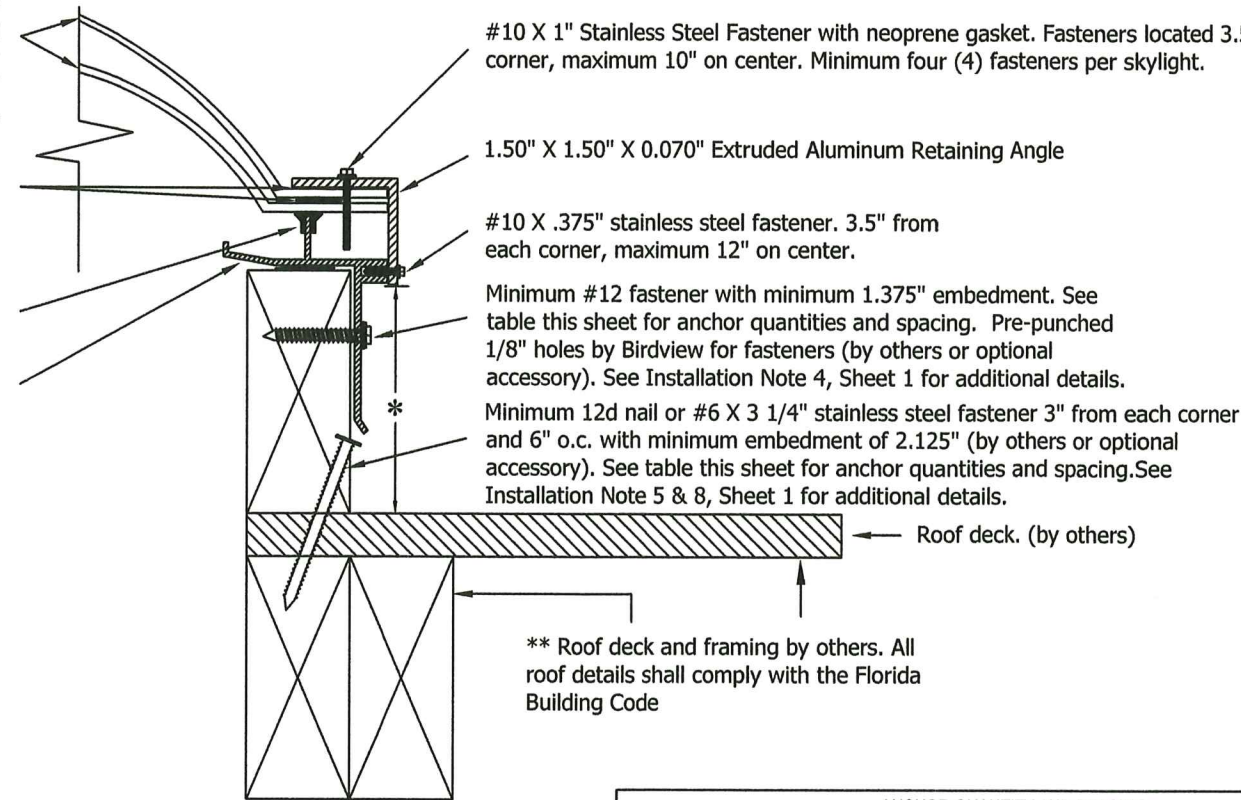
#10 X 1" Stainless Steel Fastener with neoprene gasket. Fasteners located 3.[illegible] corner, maximum 10" on center. Minimum four (4) fasteners per skylight.

1.50" X 1.50" X 0.070" Extruded Aluminum Retaining Angle

#10 X .375" stainless steel fastener. 3.5" from each corner, maximum 12" on center.

Minimum #12 fastener with minimum 1.375" embedment. See table this sheet for anchor quantities and spacing. Pre-punched 1/8" holes by Birdview for fasteners (by others or optional accessory). See Installation Note 4, Sheet 1 for additional details.

*

Minimum 12d nail or #6 X 3 1/4" stainless steel fastener 3" from each corner and 6" o.c. with minimum embedment of 2.125" (by others or optional accessory). See table this sheet for anchor quantities and spacing.See Installation Note 5 & 8, Sheet 1 for additional details.

Roof deck. (by others)

** Roof deck and framing by others. All roof details shall comply with the Florida Building Code

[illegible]